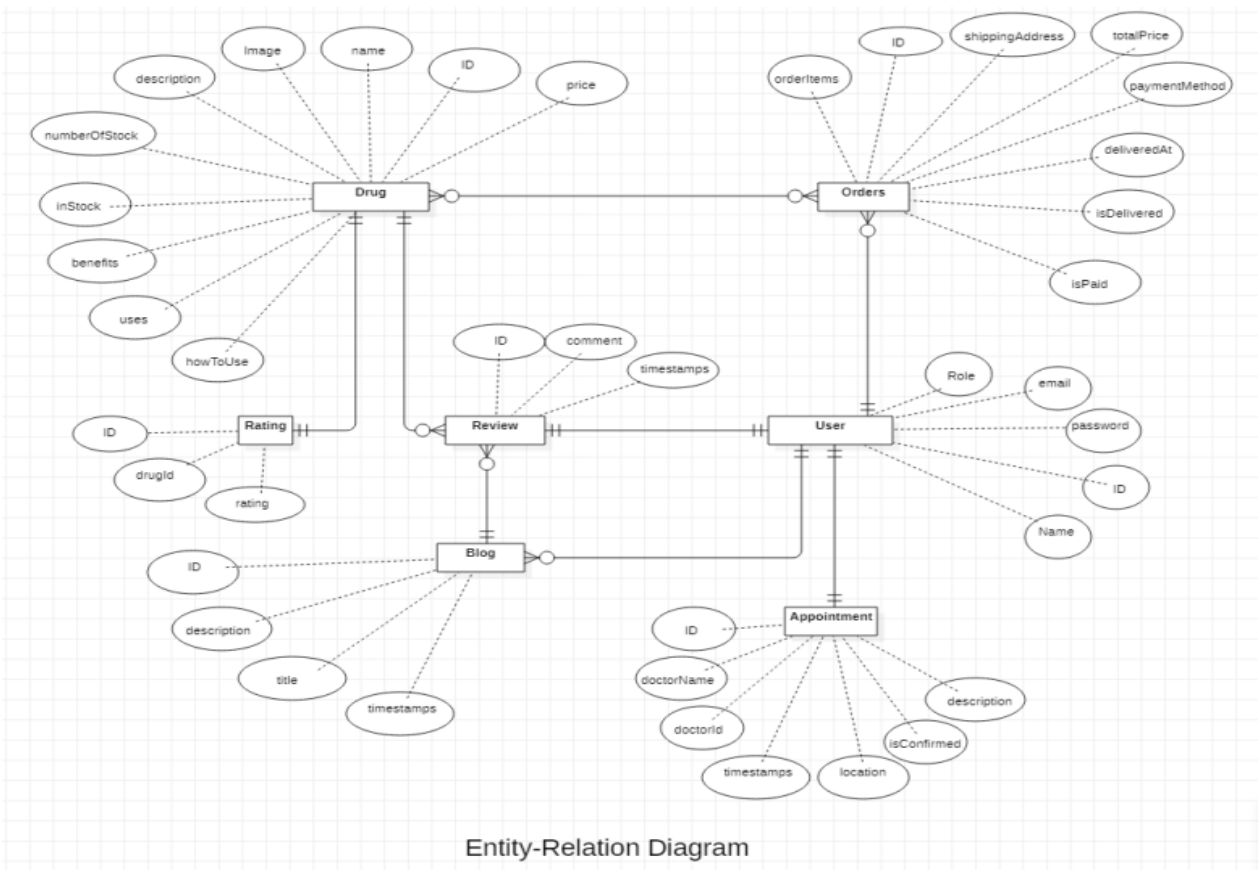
Image

name

ID

description

price

numberOfStock

Drug

inStock

benefits

uses

howToUse

ID

shippingAddress

totalPrice

orderItems

paymentMethod

deliveredAt

Orders

isDelivered

isPaid

ID

comment

timestamps

Role

email

ID

Rating

Review

User

password

drugId

ID

rating

Name

ID

Blog

description

title

timestamps

ID

Appointment

doctorName

description

doctorId

isConfirmed

timestamps

location

Entity-Relation Diagram